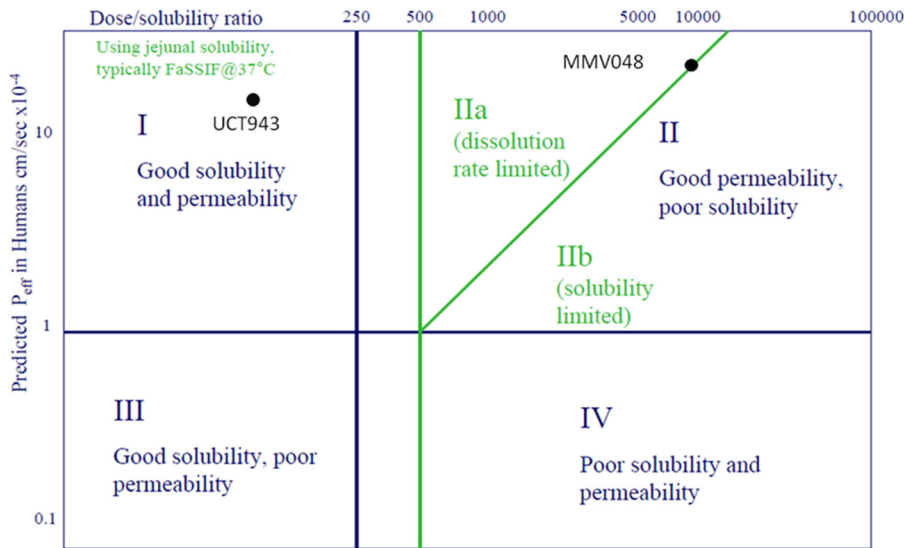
Dose/solubility ratio 250 500 1000 5000 10000 100000

Using jejunal solubility, typically FaSSIF@37°C

MMV048

I

UCT943

Good solubility and permeability

IIa (dissolution rate limited)

II

Good permeability, poor solubility

IIb (solubility limited)

III

Good solubility, poor permeability

IV

Poor solubility and permeability

Predicted $P_{eff}$ in Humans cm/sec x$10^{-4}$

10

1

0.1